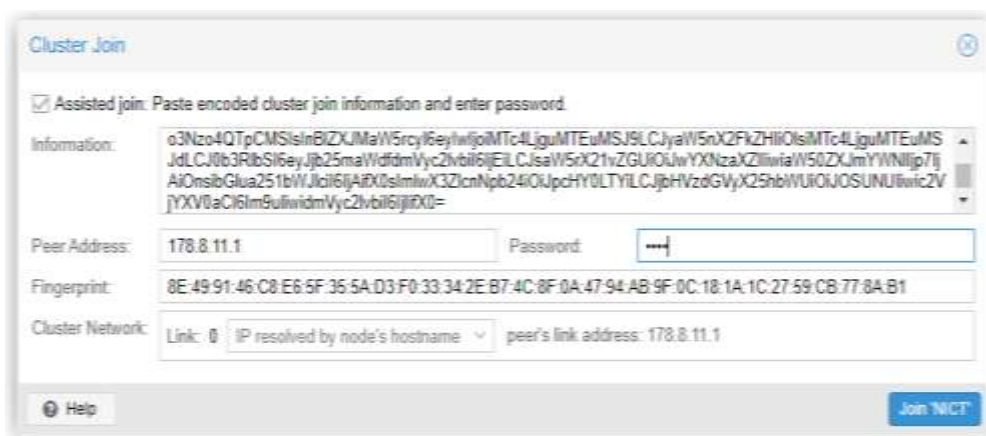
Cluster Join

Assisted join: Paste encoded cluster join information and enter password.

Information: o3Nzo4QTpCMSIsInBlZXJMaW5rcyI6eyIwIjoiMTc4LjguMTEuMSJ9LCJyaW5nX2FkZHIiOlsiMTc4LjguMTEuMSJdLCJ0b3RlbSI6eyJjb25maWdfdmVyc2lvbiI6IjEiLCJsaW5rX21vZGUiOiJwYXNzaXZlIiwiaW50ZXJmYWNlIjp7IjAiOnsibGluZW51bWJlciI6IjAifX0sImlwX3ZlcnNpb24iOiJpcHY0LTYiLCJjbHVzdGVyX25hbWUiOiJOSUNUIiwic2VjYXV0aCI6Im9uIiwidmVyc2lvbiI6IjIifX0=

Peer Address: 178.8.11.1
Password: ••••

Fingerprint: 8E:49:91:46:C8:E6:5F:36:5A:D3:F0:33:34:2E:B7:4C:8F:0A:47:94:AB:9F:0C:18:1A:1C:27:59:CB:77:8A:B1

Cluster Network: Link: 0 IP resolved by node's hostname peer's link address: 178.8.11.1

Help

Join 'NICT'